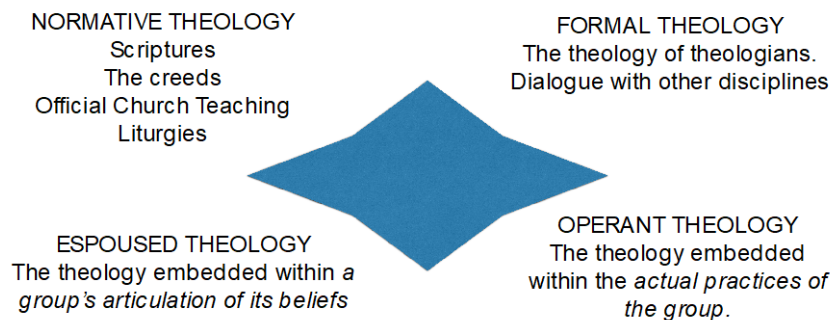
NORMATIVE THEOLOGY
Scriptures
The creeds
Official Church Teaching
Liturgies

FORMAL THEOLOGY
The theology of theologians.
Dialogue with other disciplines

ESPOUSED THEOLOGY
The theology embedded within *a group's articulation of its beliefs*

OPERANT THEOLOGY
The theology embedded within the *actual practices of the group*.